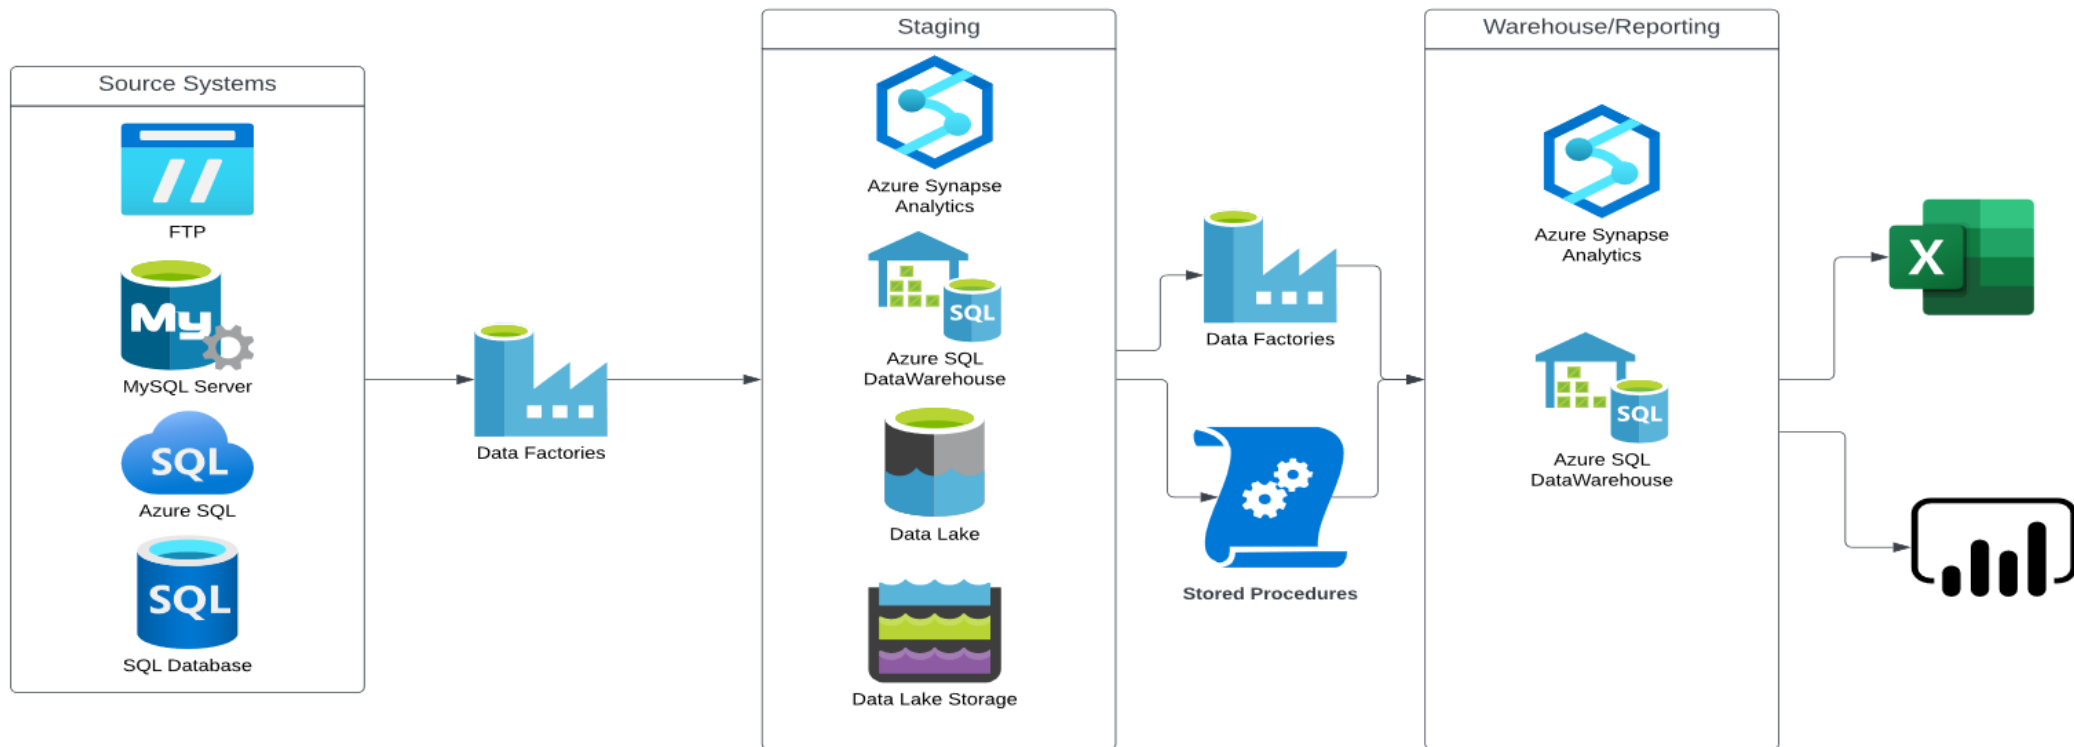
Source Systems

FTP

My

MySQL Server

SQL

Azure SQL

SQL

SQL Database

Data Factories

Staging

Azure Synapse Analytics

SQL

Azure SQL DataWarehouse

Data Lake

Data Lake Storage

Data Factories

Stored Procedures

Warehouse/Reporting

Azure Synapse Analytics

SQL

Azure SQL DataWarehouse

X